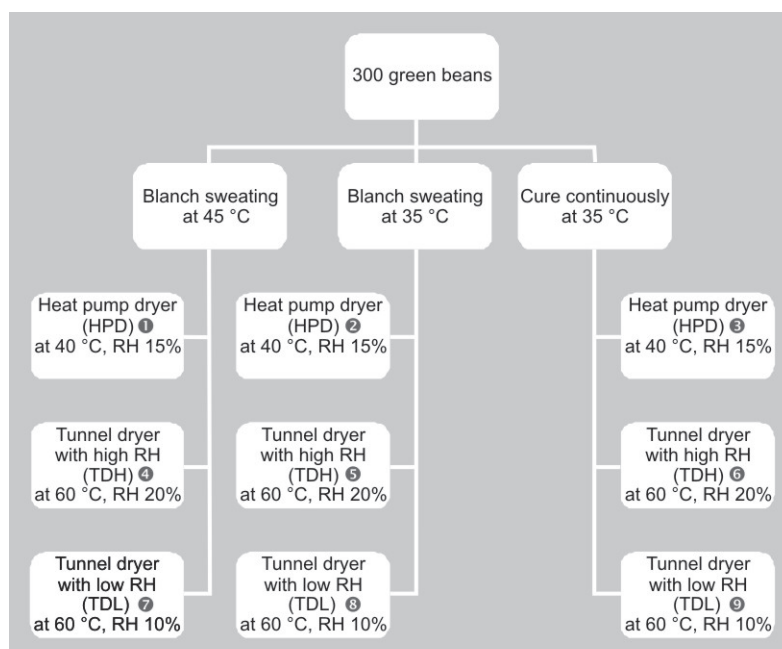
300 green beans

Blanch sweating at 45 °C

Heat pump dryer (HPD) ❶ at 40 °C, RH 15%

Tunnel dryer with high RH (TDH) ❹ at 60 °C, RH 20%

Tunnel dryer with low RH (TDL) ❼ at 60 °C, RH 10%

Blanch sweating at 35 °C

Heat pump dryer (HPD) ❷ at 40 °C, RH 15%

Tunnel dryer with high RH (TDH) ❺ at 60 °C, RH 20%

Tunnel dryer with low RH (TDL) ❽ at 60 °C, RH 10%

Cure continuously at 35 °C

Heat pump dryer (HPD) ❸ at 40 °C, RH 15%

Tunnel dryer with high RH (TDH) ❻ at 60 °C, RH 20%

Tunnel dryer with low RH (TDL) ❾ at 60 °C, RH 10%